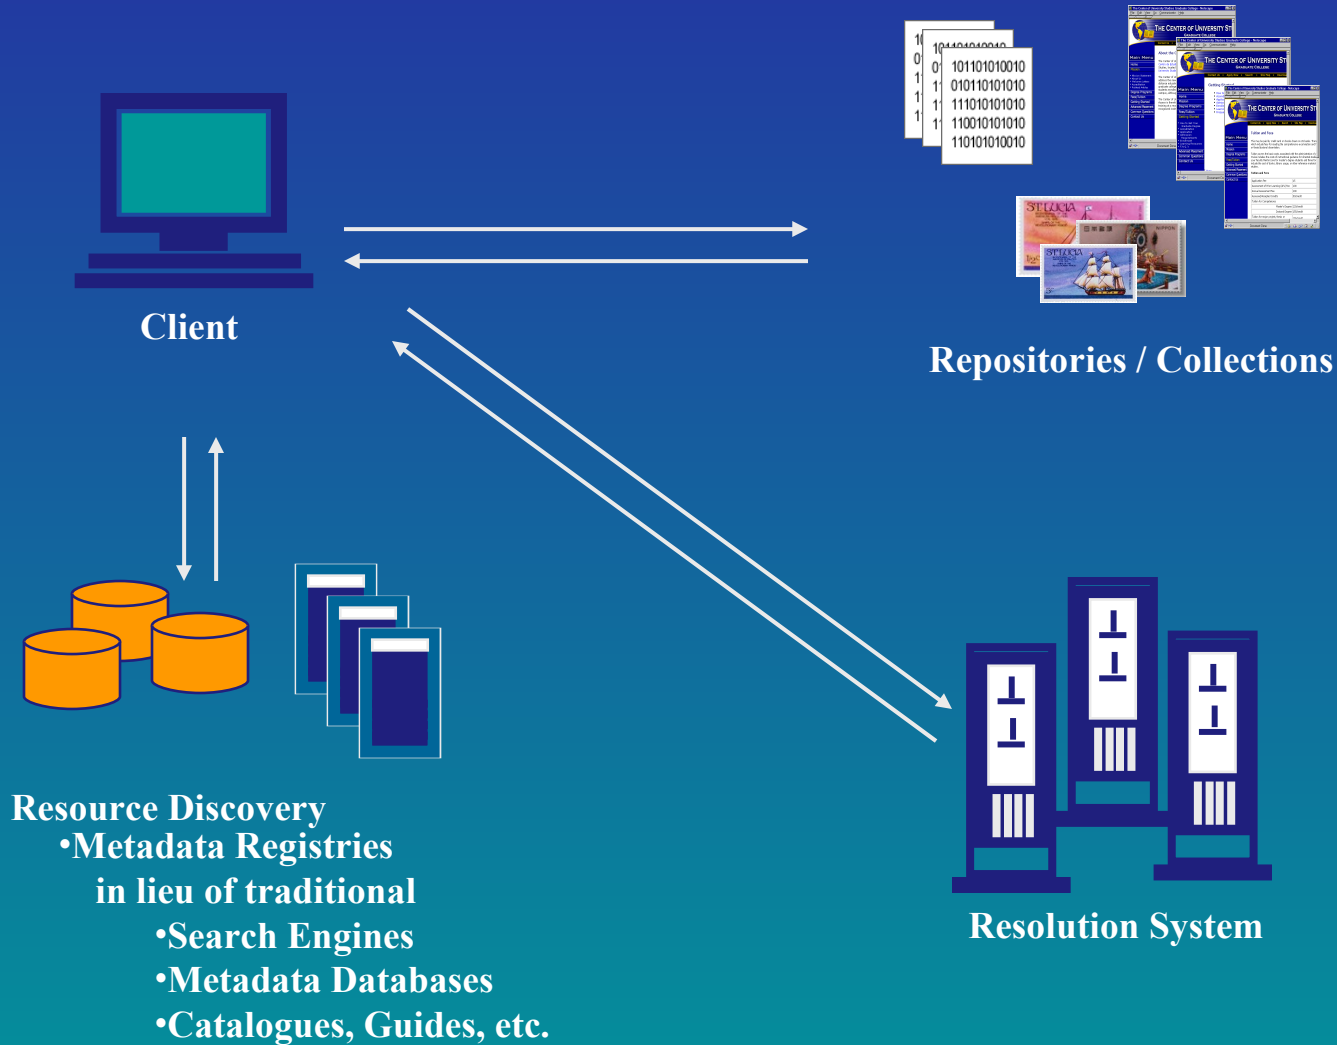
Client

101101010010
010110101010
111010101010
110010101010
110101010010

THE CENTER OF UNIVERSITY ST

ST LUCIA

ST LUCIA

Repositories / Collections

Resource Discovery
•Metadata Registries
in lieu of traditional
•Search Engines
•Metadata Databases
•Catalogues, Guides, etc.

Resolution System